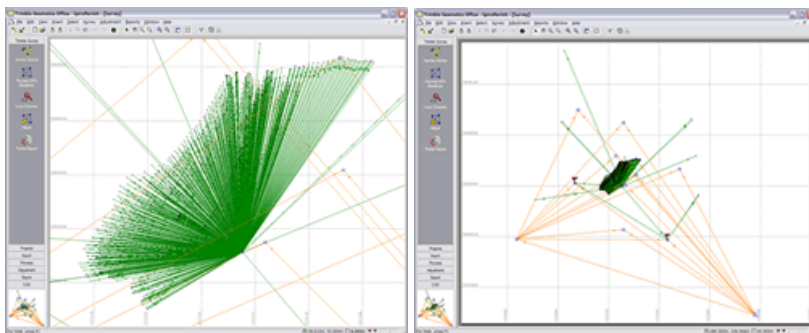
Trimble Geomatics Office - [Survey]
File Edit View Insert Select Survey Adjustment Reports Window Help
Trimble Survey
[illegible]

Trimble Geomatics Office - [Survey]
File Edit View Insert Select Survey Adjustment Reports Window Help
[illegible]